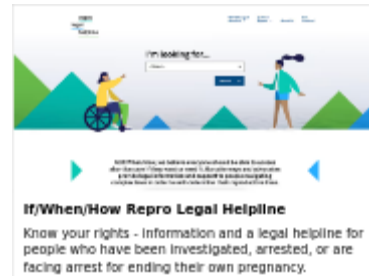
I'm looking for...

If/When/How Repro Legal Helpline

Know your rights - information and a legal helpline for people who have been investigated, arrested, or are facing arrest for ending their own pregnancy.